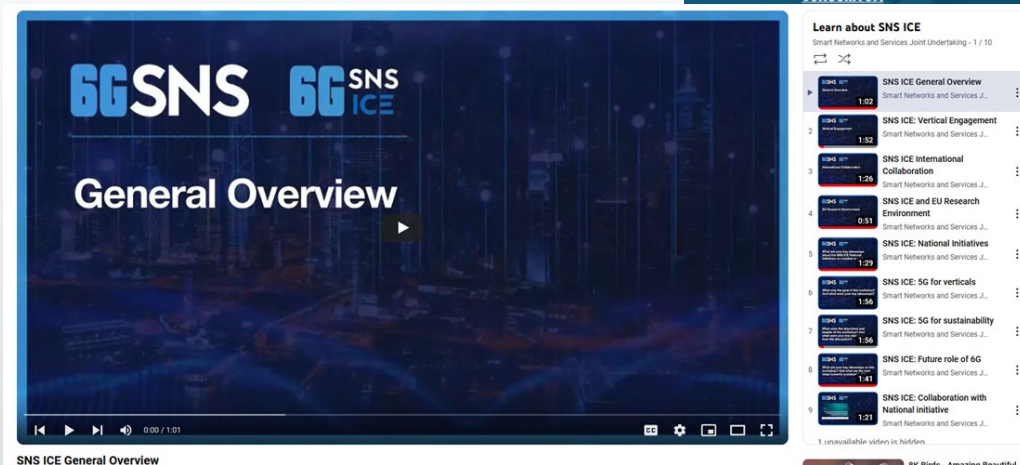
6GSNS 6G SNS ICE

General Overview

0:00 / 1:01

SNS ICE General Overview

Learn about SNS ICE
Smart Networks and Services Joint Undertaking - 1 / 10

1:02 SNS ICE General Overview
Smart Networks and Services J...

2 1:52 SNS ICE: Vertical Engagement
Smart Networks and Services J...

3 1:26 SNS ICE International Collaboration
Smart Networks and Services J...

4 0:51 SNS ICE and EU Research Environment
Smart Networks and Services J...

5 1:29 SNS ICE: National Initiatives
Smart Networks and Services J...

6 1:56 SNS ICE: 5G for verticals
Smart Networks and Services J...

7 1:56 SNS ICE: 5G for sustainability
Smart Networks and Services J...

8 1:41 SNS ICE: Future role of 6G
Smart Networks and Services J...

9 1:21 SNS ICE: Collaboration with National initiative
Smart Networks and Services J...

1 unavailable video is hidden